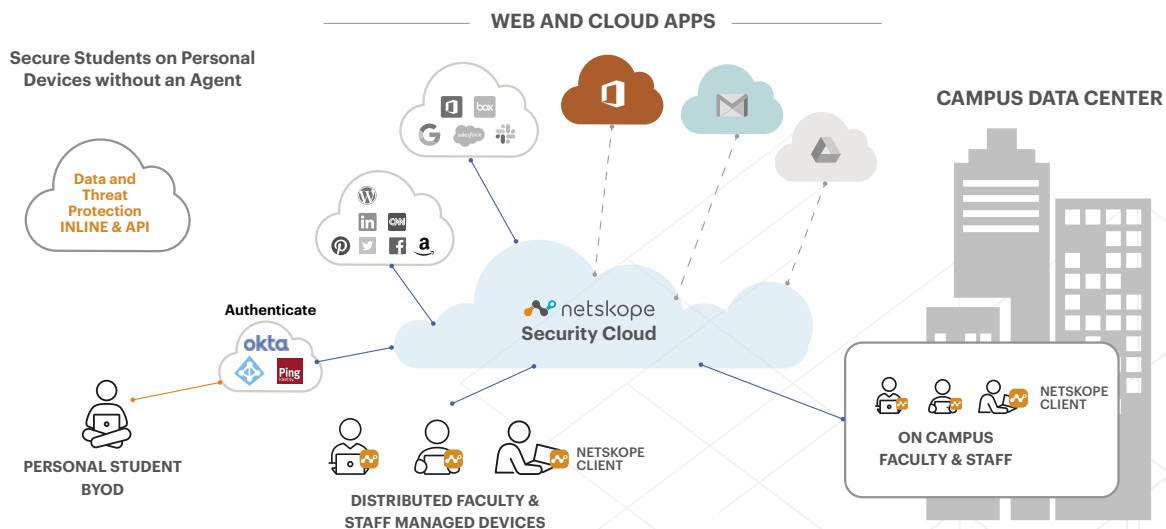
WEB AND CLOUD APPS

Secure Students on Personal Devices without an Agent

Data and Threat Protection INLINE & API

box

salesforce

CNN

Authenticate

okta

Ping

netskope
Security Cloud

CAMPUS DATA CENTER

NETSKOPE CLIENT

ON CAMPUS FACULTY & STAFF

NETSKOPE CLIENT

PERSONAL STUDENT BYOD

DISTRIBUTED FACULTY & STAFF MANAGED DEVICES